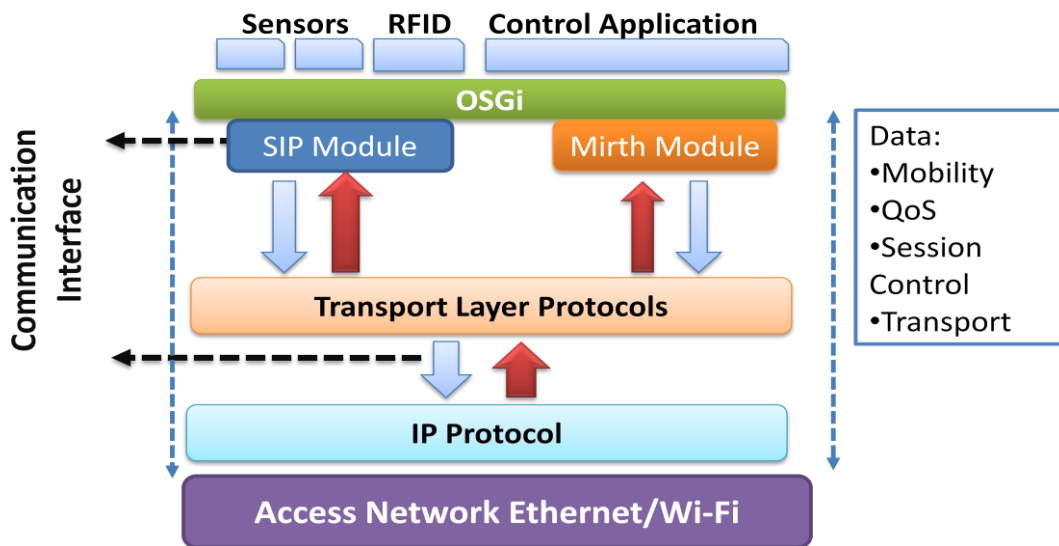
Communication Interface

Sensors RFID Control Application

OSGi

SIP Module

Mirth Module

Transport Layer Protocols

IP Protocol

Access Network Ethernet/Wi-Fi

Data:
•Mobility
•QoS
•Session Control
•Transport